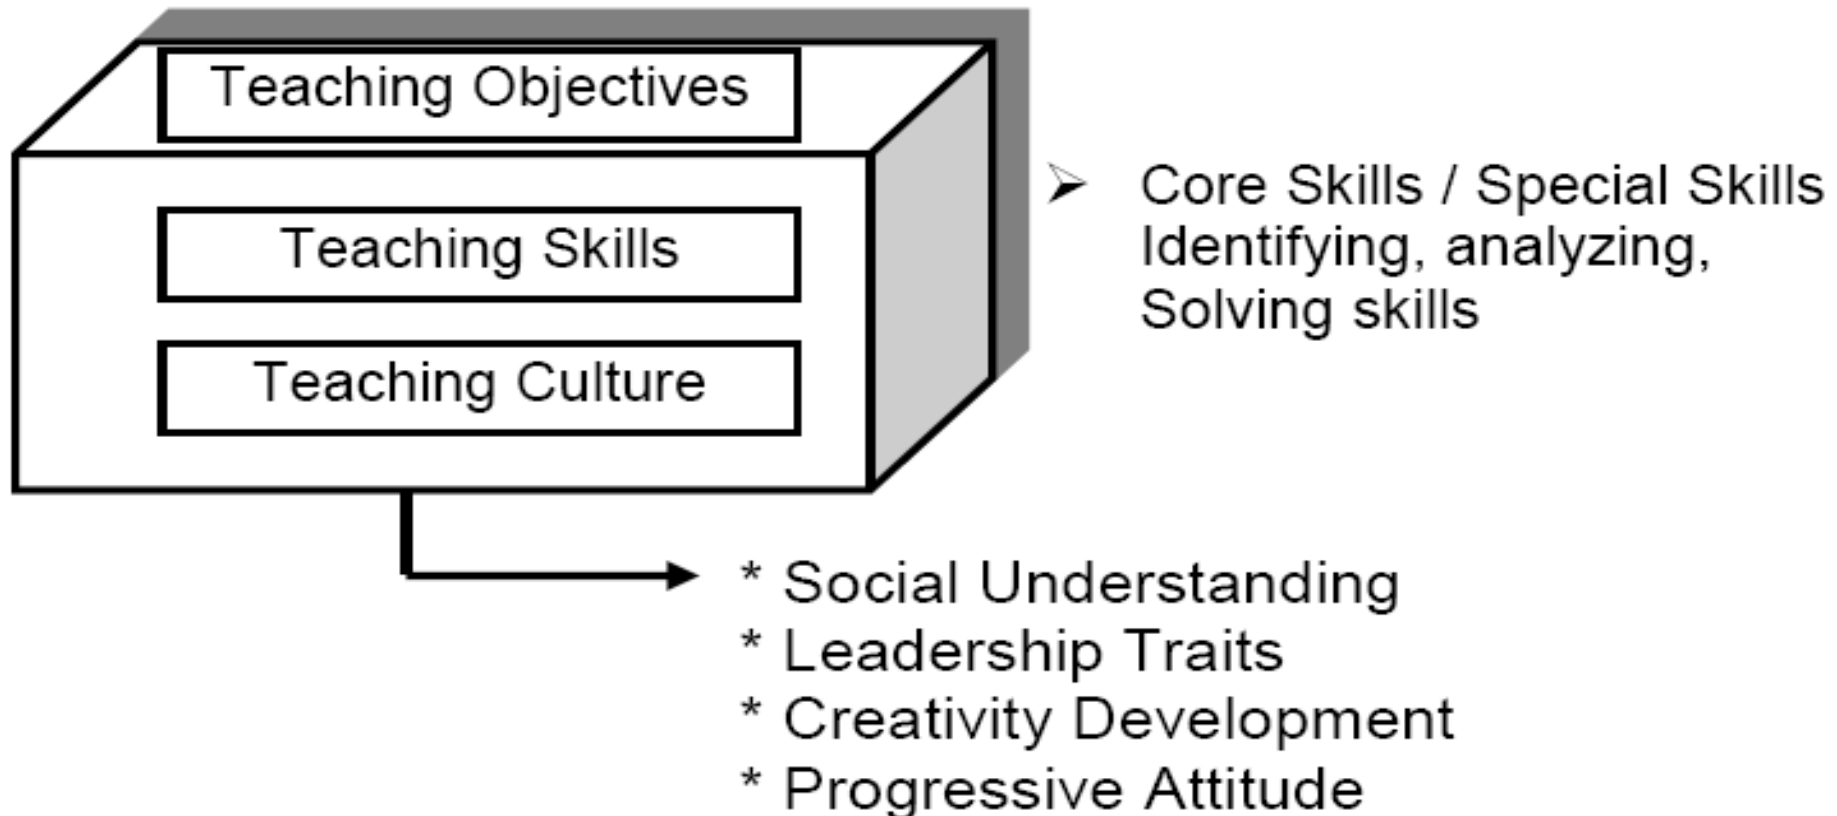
Teaching Objectives

Teaching Skills

Teaching Culture

➢ Core Skills / Special Skills
Identifying, analyzing,
Solving skills

* Social Understanding
* Leadership Traits
* Creativity Development
* Progressive Attitude